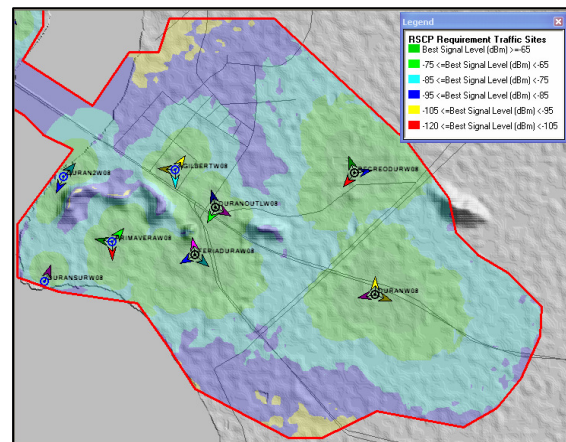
Legend

RSCP Requirement Traffic Sites
Best Signal Level (dBm) >=-65
-75 <=Best Signal Level (dBm) <-65
-85 <=Best Signal Level (dBm) <-75
-95 <=Best Signal Level (dBm) <-85
-105 <=Best Signal Level (dBm) <-95
-120 <=Best Signal Level (dBm) <-105

DURAN2W08
GILBERTW08
SECREODURW08
DURANOUTLW08
PRIMAVERAW08
FERIADURAW08
DURANSURW08
DURANW08